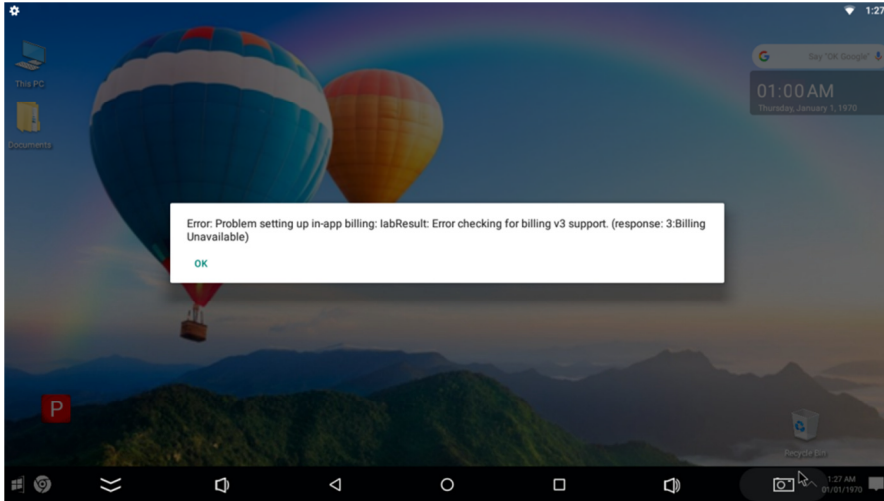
1:27

This PC

Documents

Say "OK Google"

01:00AM
Thursday, January 1, 1970

Error: Problem setting up in-app billing: IabResult: Error checking for billing v3 support. (response: 3:Billing Unavailable)

OK

P

Recycle bin

1:27 AM
01/01/1970